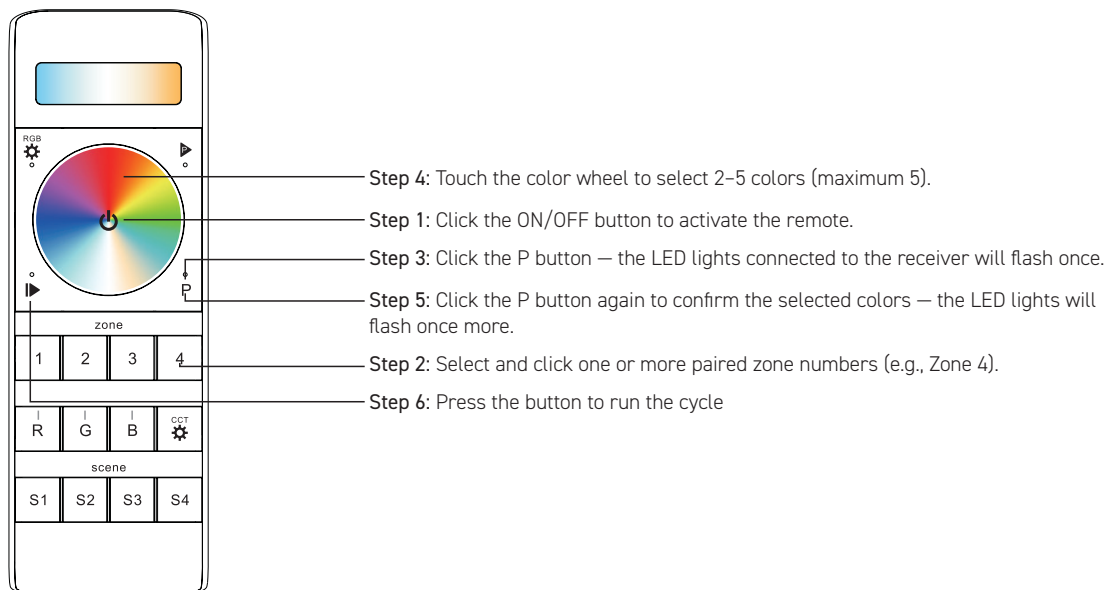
RGB

P

zone

1 2 3 4

R G B CCT

scene

S1 S2 S3 S4

Step 4: Touch the color wheel to select 2–5 colors (maximum 5).

Step 1: Click the ON/OFF button to activate the remote.

Step 3: Click the P button — the LED lights connected to the receiver will flash once.

Step 5: Click the P button again to confirm the selected colors — the LED lights will flash once more.

Step 2: Select and click one or more paired zone numbers (e.g., Zone 4).

Step 6: Press the button to run the cycle